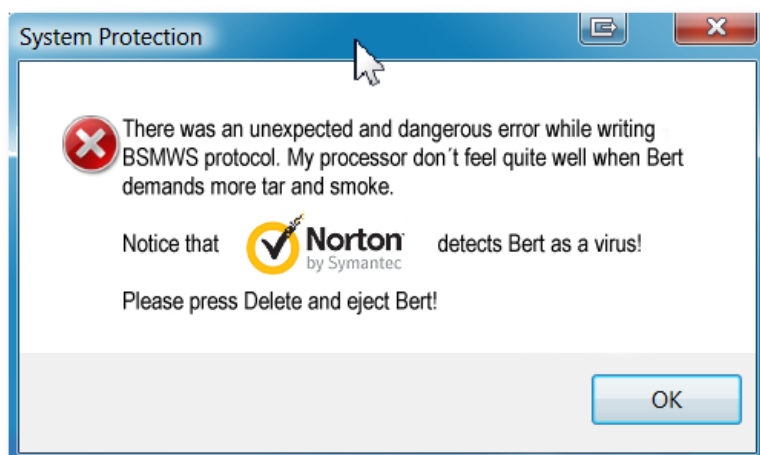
System Protection

There was an unexpected and dangerous error while writing BSMWS protocol. My processor don´t feel quite well when Bert demands more tar and smoke.

Notice that Norton by Symantec detects Bert as a virus!

Please press Delete and eject Bert!

OK